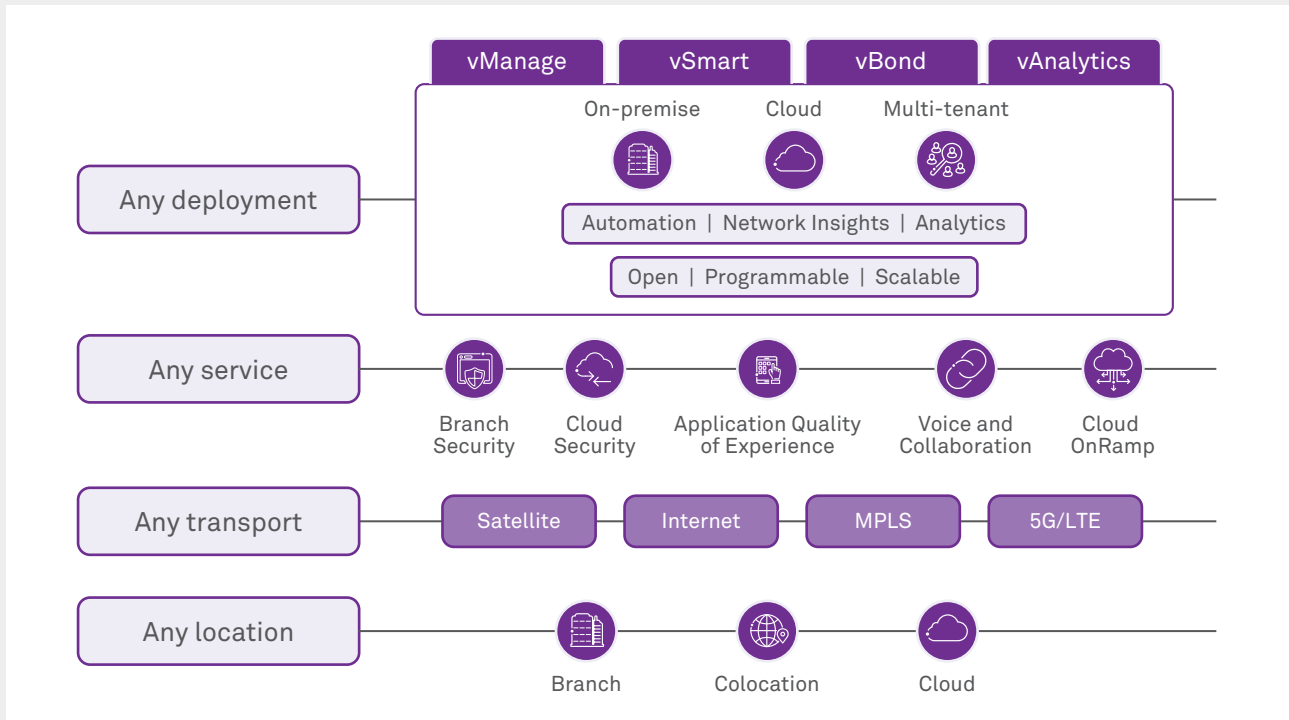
vManage
vSmart
vBond
vAnalytics

On-premise
Cloud
Multi-tenant

Any deployment

Automation | Network Insights | Analytics

Open | Programmable | Scalable

Any service

Branch Security
Cloud Security
Application Quality of Experience
Voice and Collaboration
Cloud OnRamp

Any transport

Satellite
Internet
MPLS
5G/LTE

Any location

Branch
Colocation
Cloud